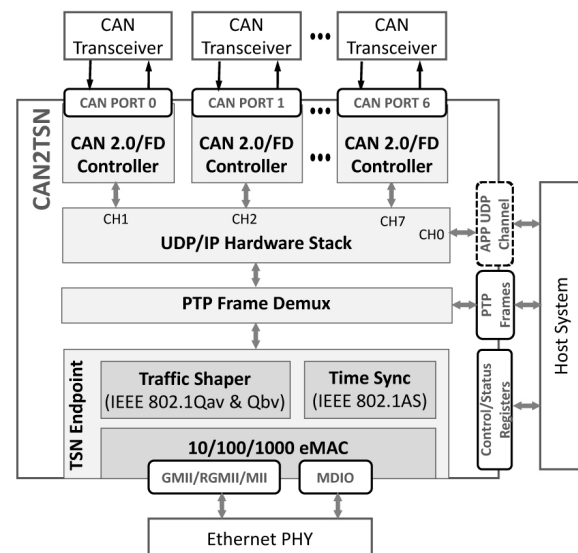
CAN Transceiver

CAN Transceiver

•••

CAN Transceiver

CAN2TSN

CAN PORT 0

CAN PORT 1

•••

CAN PORT 6

CAN 2.0/FD Controller

CAN 2.0/FD Controller

•••

CAN 2.0/FD Controller

CH1

CH2

CH7

CH0

UDP/IP Hardware Stack

APP UDP Channel

PTP Frame Demux

PTP Frames

Host System

TSN Endpoint

Traffic Shaper (IEEE 802.1Qav & Qbv)

Time Sync (IEEE 802.1AS)

Control/Status Registers

10/100/1000 eMAC

GMII/RGMII/MII

MDIO

Ethernet PHY